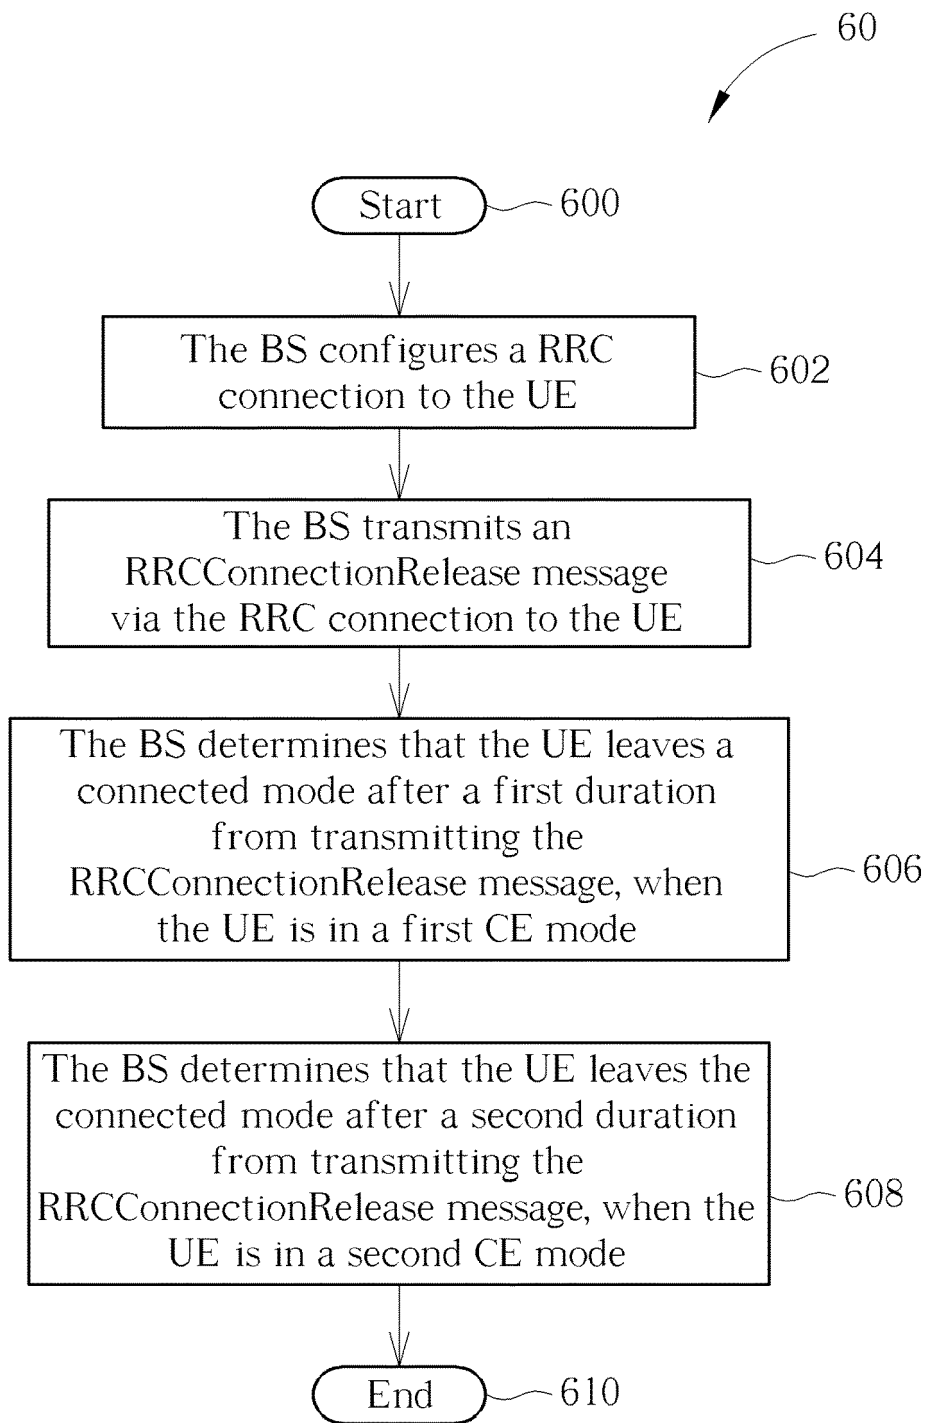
60

Start 600

The BS configures a RRC connection to the UE 602

The BS transmits an RRCConnectionRelease message via the RRC connection to the UE 604

The BS determines that the UE leaves a connected mode after a first duration from transmitting the RRCConnectionRelease message, when the UE is in a first CE mode 606

The BS determines that the UE leaves the connected mode after a second duration from transmitting the RRCConnectionRelease message, when the UE is in a second CE mode 608

End 610